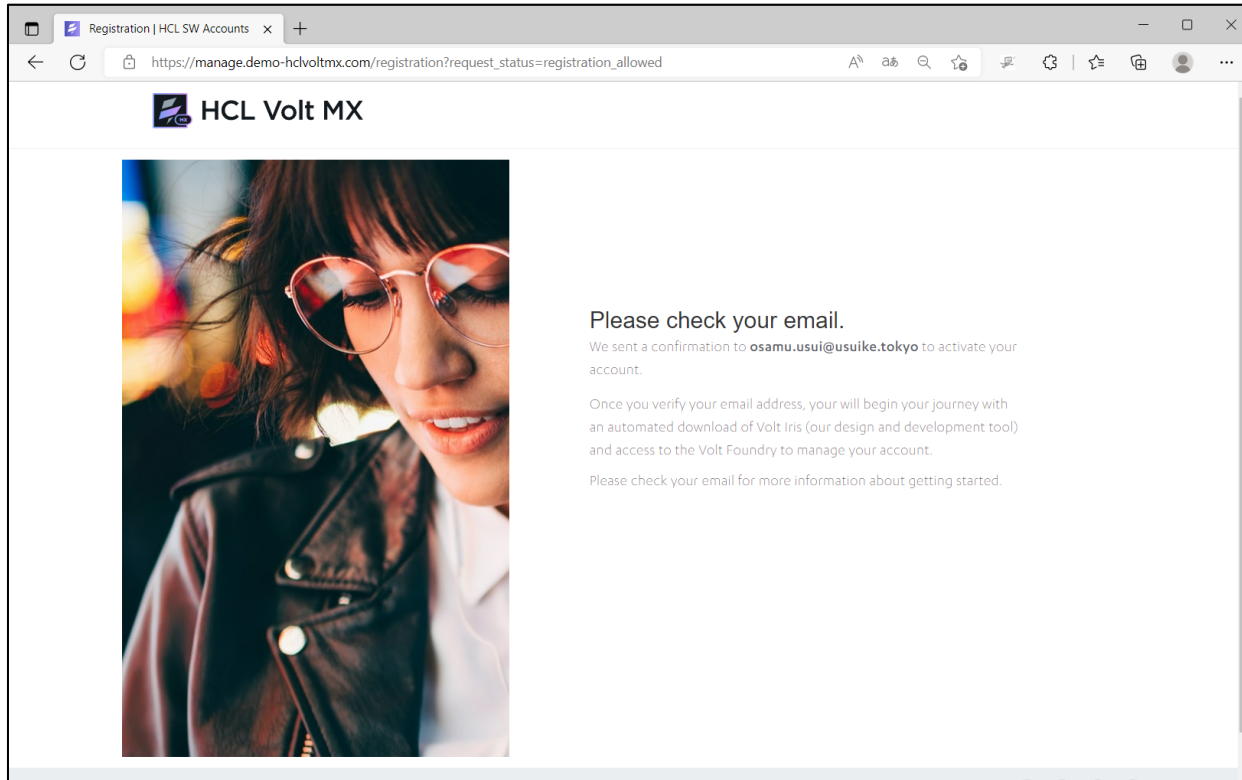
Registration | HCL SW Accounts ×
+

https://manage.demo-hclvoltmx.com/registration?request_status=registration_allowed

HCL Volt MX

Please check your email.

We sent a confirmation to **osamu.usui@usuike.tokyo** to activate your account.

Once you verify your email address, your will begin your journey with an automated download of Volt Iris (our design and development tool) and access to the Volt Foundry to manage your account.

Please check your email for more information about getting started.